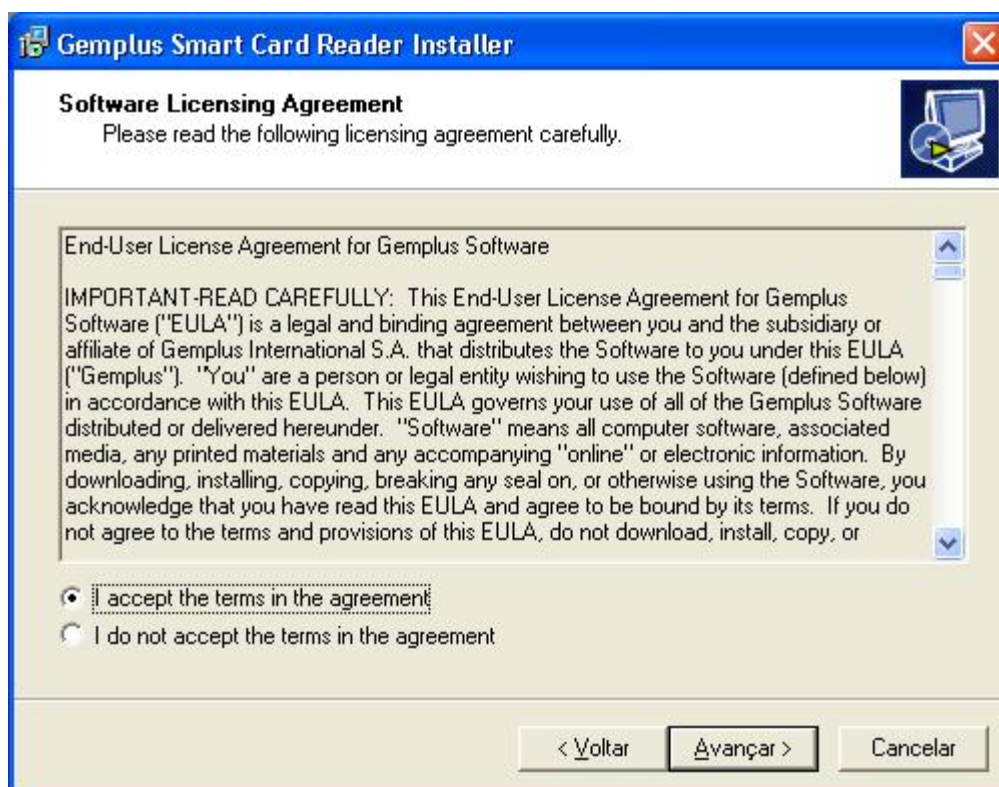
Gemplus Smart Card Reader Installer

Software Licensing Agreement
Please read the following licensing agreement carefully.

End-User License Agreement for Gemplus Software

IMPORTANT-READ CAREFULLY: This End-User License Agreement for Gemplus Software ("EULA") is a legal and binding agreement between you and the subsidiary or affiliate of Gemplus International S.A. that distributes the Software to you under this EULA ("Gemplus"). "You" are a person or legal entity wishing to use the Software (defined below) in accordance with this EULA. This EULA governs your use of all of the Gemplus Software distributed or delivered hereunder. "Software" means all computer software, associated media, any printed materials and any accompanying "online" or electronic information. By downloading, installing, copying, breaking any seal on, or otherwise using the Software, you acknowledge that you have read this EULA and agree to be bound by its terms. If you do not agree to the terms and provisions of this EULA, do not download, install, copy, or

I accept the terms in the agreement
I do not accept the terms in the agreement

< Voltar
Avançar >
Cancelar